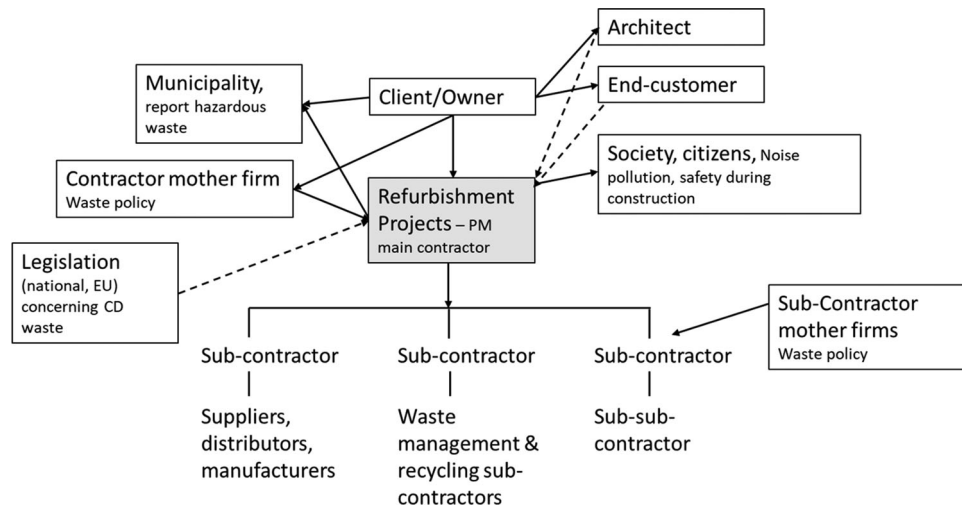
Architect

Municipality, report hazardous waste

Client/Owner

End-customer

Contractor mother firm
Waste policy

Refurbishment Projects – PM main contractor

Society, citizens, Noise pollution, safety during construction

Legislation (national, EU) concerning CD waste

Sub-Contractor mother firms
Waste policy

Sub-contractor

Sub-contractor

Sub-contractor

Suppliers, distributors, manufacturers

Waste management & recycling sub-contractors

Sub-sub-contractor